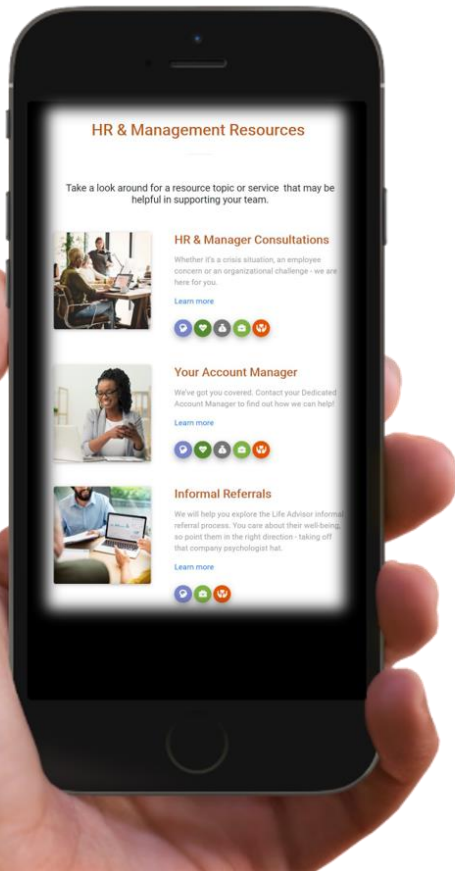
HR & Management Resources

Take a look around for a resource topic or service that may be helpful in supporting your team.

HR & Manager Consultations

Whether it's a crisis situation, an employee concern or an organizational challenge - we are here for you.

Learn more

Your Account Manager

We've got you covered. Contact your Dedicated Account Manager to find out how we can help!

Learn more

Informal Referrals

We will help you explore the Life Advisor informal referral process. You care about their well-being, so point them in the right direction - taking off that company psychologist hat.

Learn more